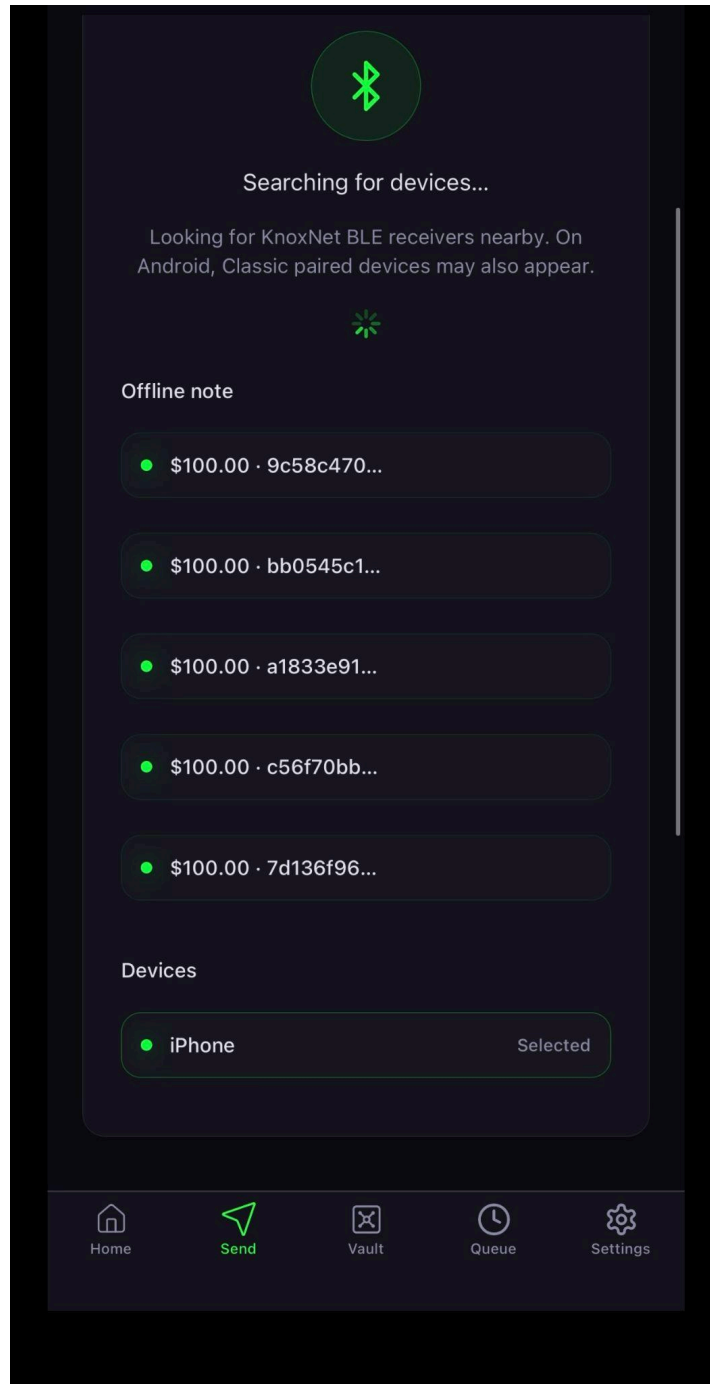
Searching for devices...

Looking for KnoxNet BLE receivers nearby. On Android, Classic paired devices may also appear.

Offline note

$100.00 · 9c58c470...

$100.00 · bb0545c1...

$100.00 · a1833e91...

$100.00 · c56f70bb...

$100.00 · 7d136f96...

Devices

iPhone Selected

Home Send Vault Queue Settings